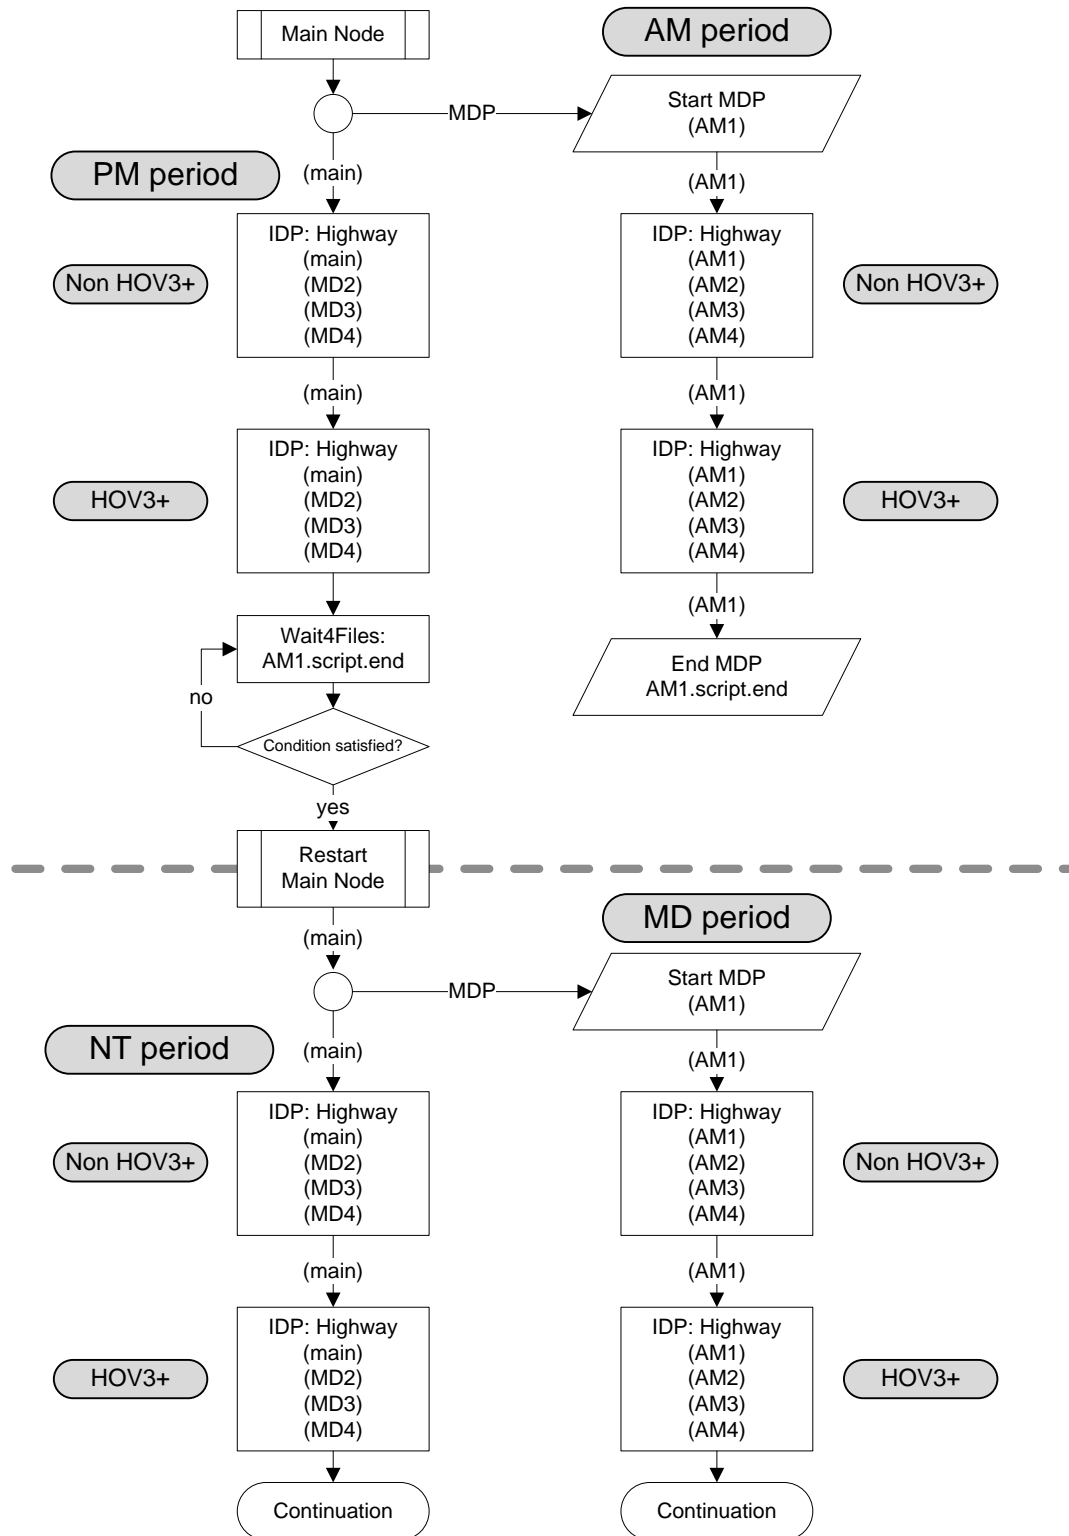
Main Node

AM period

MDP

Start MDP
(AM1)

PM period

(main)

(AM1)

IDP: Highway
(main)
(MD2)
(MD3)
(MD4)

Non HOV3+

IDP: Highway
(AM1)
(AM2)
(AM3)
(AM4)

Non HOV3+

(main)

(AM1)

IDP: Highway
(main)
(MD2)
(MD3)
(MD4)

HOV3+

IDP: Highway
(AM1)
(AM2)
(AM3)
(AM4)

HOV3+

(AM1)

Wait4Files:
AM1.script.end

End MDP
AM1.script.end

no

Condition satisfied?

yes

Restart
Main Node

MD period

(main)

MDP

Start MDP
(AM1)

NT period

(main)

(AM1)

IDP: Highway
(main)
(MD2)
(MD3)
(MD4)

Non HOV3+

IDP: Highway
(AM1)
(AM2)
(AM3)
(AM4)

Non HOV3+

(main)

(AM1)

IDP: Highway
(main)
(MD2)
(MD3)
(MD4)

HOV3+

IDP: Highway
(AM1)
(AM2)
(AM3)
(AM4)

HOV3+

Continuation

Continuation